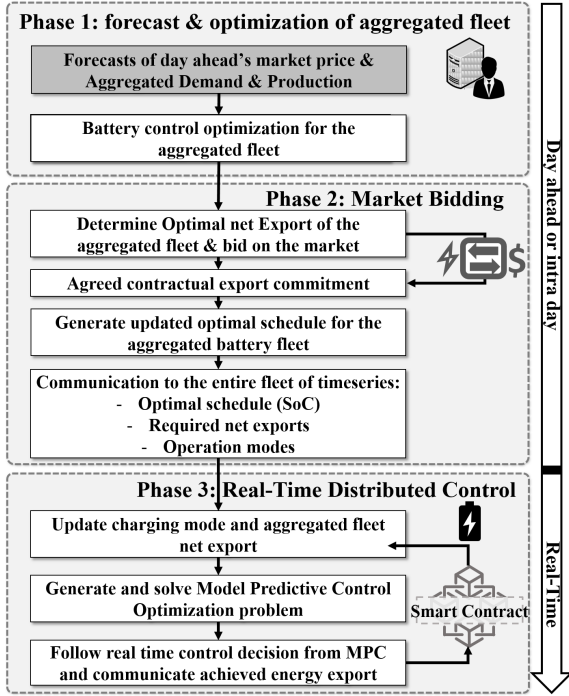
Phase 1: forecast & optimization of aggregated fleet

Forecasts of day ahead's market price & Aggregated Demand & Production

Battery control optimization for the aggregated fleet

Phase 2: Market Bidding

Determine Optimal net Export of the aggregated fleet & bid on the market

Agreed contractual export commitment

Generate updated optimal schedule for the aggregated battery fleet

Communication to the entire fleet of timeseries:
- Optimal schedule (SoC)
- Required net exports
- Operation modes

Phase 3: Real-Time Distributed Control

Update charging mode and aggregated fleet net export

Generate and solve Model Predictive Control Optimization problem

Follow real time control decision from MPC and communicate achieved energy export

Smart Contract

Day ahead or intra day

Real-Time